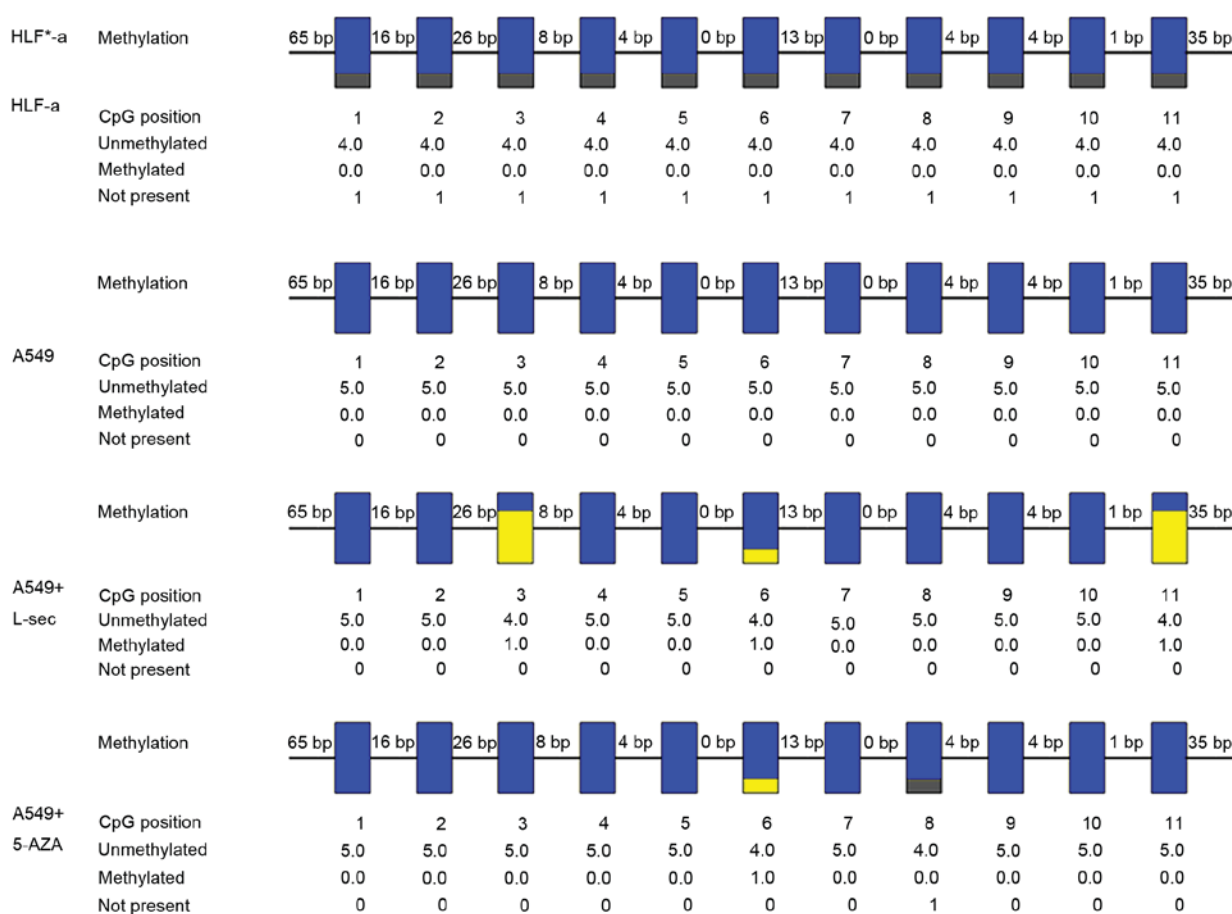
HLF*-a Methylation

65 bp 16 bp 26 bp 8 bp 4 bp 0 bp 13 bp 0 bp 4 bp 4 bp 1 bp 35 bp

HLF-a

| CpG position | 1 | 2 | 3 | 4 | 5 | 6 | 7 | 8 | 9 | 10 | 11 |
|---|---|---|---|---|---|---|---|---|---|---|---|
| Unmethylated | 4.0 | 4.0 | 4.0 | 4.0 | 4.0 | 4.0 | 4.0 | 4.0 | 4.0 | 4.0 | 4.0 |
| Methylated | 0.0 | 0.0 | 0.0 | 0.0 | 0.0 | 0.0 | 0.0 | 0.0 | 0.0 | 0.0 | 0.0 |
| Not present | 1 | 1 | 1 | 1 | 1 | 1 | 1 | 1 | 1 | 1 | 1 |

Methylation

65 bp 16 bp 26 bp 8 bp 4 bp 0 bp 13 bp 0 bp 4 bp 4 bp 1 bp 35 bp

A549

| CpG position | 1 | 2 | 3 | 4 | 5 | 6 | 7 | 8 | 9 | 10 | 11 |
|---|---|---|---|---|---|---|---|---|---|---|---|
| Unmethylated | 5.0 | 5.0 | 5.0 | 5.0 | 5.0 | 5.0 | 5.0 | 5.0 | 5.0 | 5.0 | 5.0 |
| Methylated | 0.0 | 0.0 | 0.0 | 0.0 | 0.0 | 0.0 | 0.0 | 0.0 | 0.0 | 0.0 | 0.0 |
| Not present | 0 | 0 | 0 | 0 | 0 | 0 | 0 | 0 | 0 | 0 | 0 |

Methylation

65 bp 16 bp 26 bp 8 bp 4 bp 0 bp 13 bp 0 bp 4 bp 4 bp 1 bp 35 bp

A549+ L-sec

| CpG position | 1 | 2 | 3 | 4 | 5 | 6 | 7 | 8 | 9 | 10 | 11 |
|---|---|---|---|---|---|---|---|---|---|---|---|
| Unmethylated | 5.0 | 5.0 | 4.0 | 5.0 | 5.0 | 4.0 | 5.0 | 5.0 | 5.0 | 5.0 | 4.0 |
| Methylated | 0.0 | 0.0 | 1.0 | 0.0 | 0.0 | 1.0 | 0.0 | 0.0 | 0.0 | 0.0 | 1.0 |
| Not present | 0 | 0 | 0 | 0 | 0 | 0 | 0 | 0 | 0 | 0 | 0 |

Methylation

65 bp 16 bp 26 bp 8 bp 4 bp 0 bp 13 bp 0 bp 4 bp 4 bp 1 bp 35 bp

A549+ 5-AZA

| CpG position | 1 | 2 | 3 | 4 | 5 | 6 | 7 | 8 | 9 | 10 | 11 |
|---|---|---|---|---|---|---|---|---|---|---|---|
| Unmethylated | 5.0 | 5.0 | 5.0 | 5.0 | 5.0 | 4.0 | 5.0 | 4.0 | 5.0 | 5.0 | 5.0 |
| Methylated | 0.0 | 0.0 | 0.0 | 0.0 | 0.0 | 1.0 | 0.0 | 0.0 | 0.0 | 0.0 | 0.0 |
| Not present | 0 | 0 | 0 | 0 | 0 | 0 | 0 | 1 | 0 | 0 | 0 |